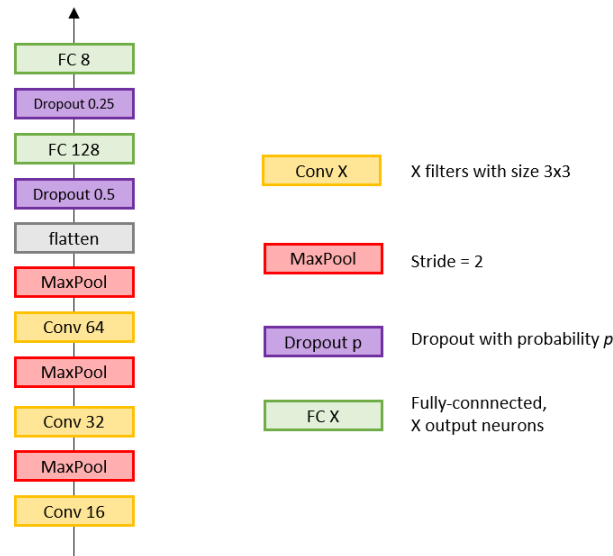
FC 8

Dropout 0.25

FC 128

Dropout 0.5

flatten

MaxPool

Conv 64

MaxPool

Conv 32

MaxPool

Conv 16

Conv X X filters with size 3x3

MaxPool Stride = 2

Dropout p Dropout with probability p

FC X Fully-connnected, X output neurons